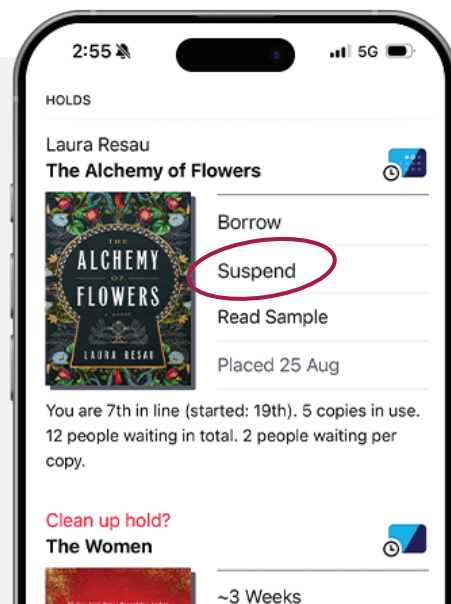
2:55 5G

HOLDS

Laura Resau
The Alchemy of Flowers

THE ALCHEMY OF FLOWERS
a novel
LAURA RESAU

Borrow
Suspend
Read Sample
Placed 25 Aug

You are 7th in line (started: 19th). 5 copies in use. 12 people waiting in total. 2 people waiting per copy.

Clean up hold?
The Women

~3 Weeks